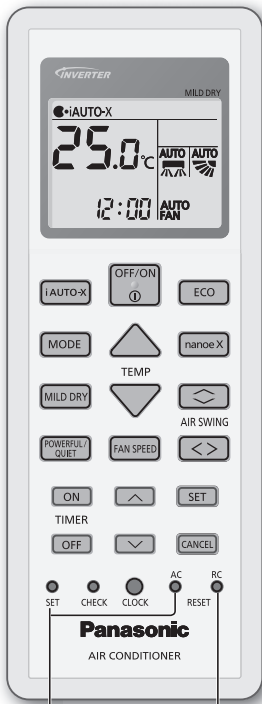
INVERTER
MILD DRY
iAUTO-X
25.0°C
AUTO
AUTO
12:00
AUTO FAN

iAUTO-X
OFF/ON
ECO
MODE
nanoe X
TEMP
MILD DRY
AIR SWING
POWERFUL/ QUIET
FAN SPEED
ON
SET
TIMER
OFF
CANCEL
AC
RC
SET
CHECK
CLOCK
RESET
Panasonic
AIR CONDITIONER